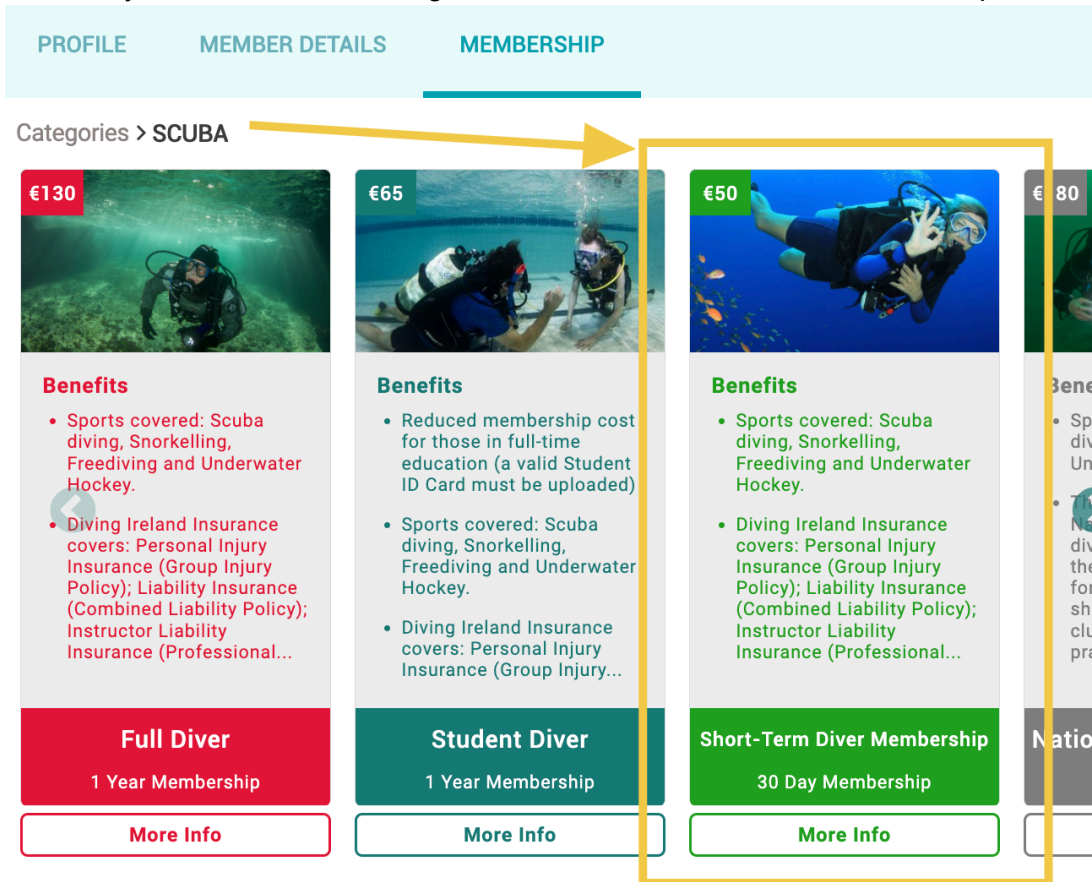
PROFILE MEMBER DETAILS MEMBERSHIP

Categories > SCUBA

€130

Benefits

- Sports covered: Scuba diving, Snorkelling, Freediving and Underwater Hockey.
- Diving Ireland Insurance covers: Personal Injury Insurance (Group Injury Policy); Liability Insurance (Combined Liability Policy); Instructor Liability Insurance (Professional...

Full Diver

1 Year Membership

More Info

€65

Benefits

- Reduced membership cost for those in full-time education (a valid Student ID Card must be uploaded)
- Sports covered: Scuba diving, Snorkelling, Freediving and Underwater Hockey.
- Diving Ireland Insurance covers: Personal Injury Insurance (Group Injury...

Student Diver

1 Year Membership

More Info

€50

Benefits

- Sports covered: Scuba diving, Snorkelling, Freediving and Underwater Hockey.
- Diving Ireland Insurance covers: Personal Injury Insurance (Group Injury Policy); Liability Insurance (Combined Liability Policy); Instructor Liability Insurance (Professional...

Short-Term Diver Membership

30 Day Membership

More Info

€ 80

Bene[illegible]

Sp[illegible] div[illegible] Un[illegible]

Th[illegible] Na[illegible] div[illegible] the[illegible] for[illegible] sh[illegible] clu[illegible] pra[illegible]

Natio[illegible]